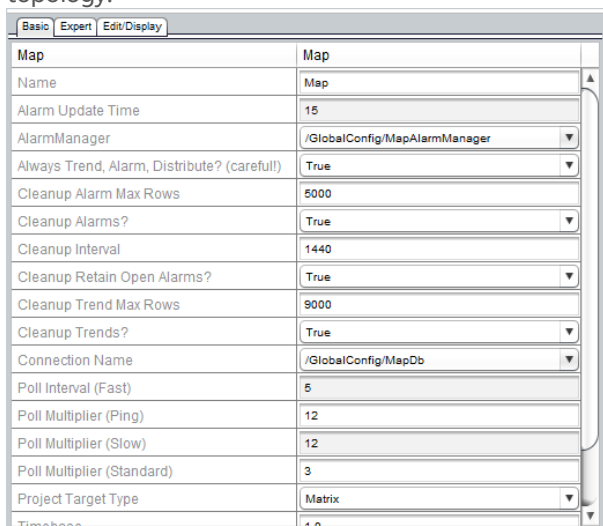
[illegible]

Basic | Expert | Edit/Display

| Map | Map |
|---|---|
| Name | Map |
| Alarm Update Time | 15 |
| AlarmManager | /GlobalConfig/MapAlarmManager |
| Always Trend, Alarm, Distribute? (careful!) | True |
| Cleanup Alarm Max Rows | 5000 |
| Cleanup Alarms? | True |
| Cleanup Interval | 1440 |
| Cleanup Retain Open Alarms? | True |
| Cleanup Trend Max Rows | 9000 |
| Cleanup Trends? | True |
| Connection Name | /GlobalConfig/MapDb |
| Poll Interval (Fast) | 5 |
| Poll Multiplier (Ping) | 12 |
| Poll Multiplier (Slow) | 12 |
| Poll Multiplier (Standard) | 3 |
| Project Target Type | Matrix |
| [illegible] | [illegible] |